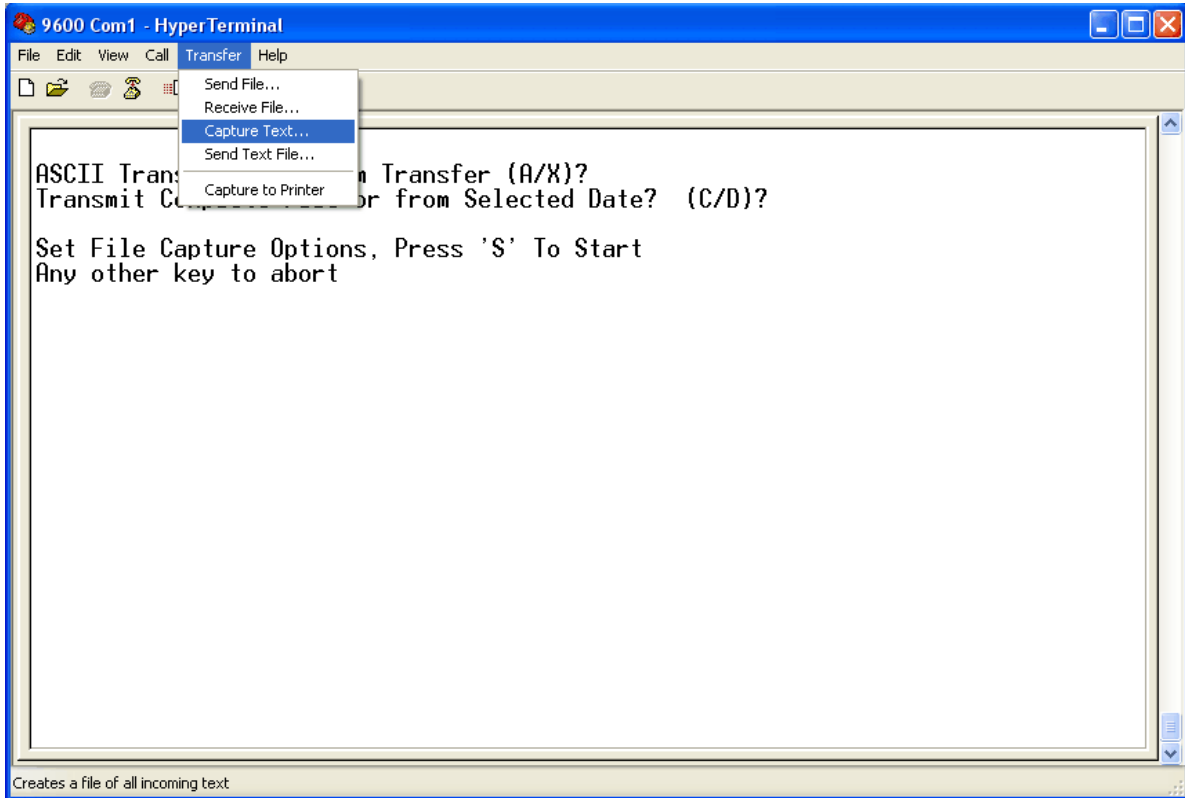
9600 Com1 - HyperTerminal

File Edit View Call Transfer Help

Send File...
Receive File...
Capture Text...
Send Text File...
Capture to Printer

ASCII Trans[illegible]m Transfer (A/X)?
Transmit C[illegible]r from Selected Date? (C/D)?

Set File Capture Options, Press 'S' To Start
Any other key to abort

Creates a file of all incoming text